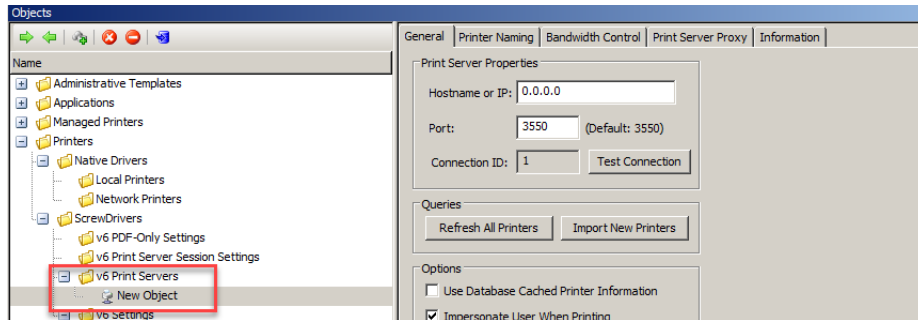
Objects

Name

Administrative Templates
Applications
Managed Printers
Printers
Native Drivers
Local Printers
Network Printers
ScrewDrivers
v6 PDF-Only Settings
v6 Print Server Session Settings
v6 Print Servers
New Object
v6 Settings

General | Printer Naming | Bandwidth Control | Print Server Proxy | Information

Print Server Properties

Hostname or IP: 0.0.0.0

Port: 3550 (Default: 3550)

Connection ID: 1 Test Connection

Queries

Refresh All Printers Import New Printers

Options

Use Database Cached Printer Information

Impersonate User When Printing